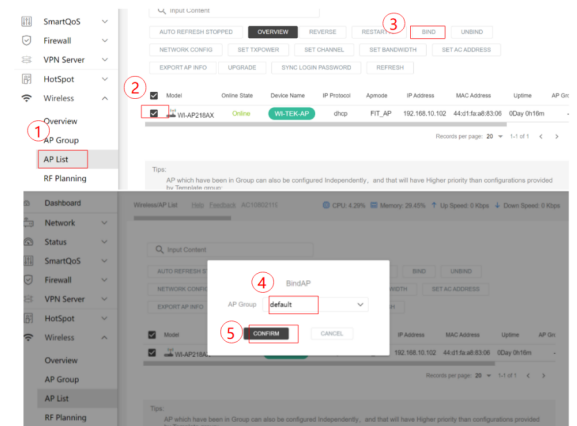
SmartQoS
Firewall
VPN Server
HotSpot
Wireless
Overview
AP Group
AP List
RF Planning

Input Content

AUTO REFRESH STOPPED OVERVIEW REVERSE RESTART BIND UNBIND
NETWORK CONFIG SET TXPOWER SET CHANNEL SET BANDWIDTH SET AC ADDRESS
EXPORT AP INFO UPGRADE SYNC LOGIN PASSWORD REFRESH

①
②
③

| | Model | Online State | Device Name | IP Protocol | Apmode | IP Address | MAC Address | Uptime | AP Gr |
|---|---|---|---|---|---|---|---|---|---|
| ✔ | WI-AP218AX | Online | WI-TEK-AP | dhcp | FIT_AP | 192.168.10.102 | 44:d1:fa:a8:83:06 | 0Day 0h16m | - |

Records per page: 20 1-1 of 1

Tips:
AP which have been in Group can also be configured Independently, and that will have Higher priority than configurations provided by Template group;

Dashboard
Network
Status
SmartQoS
Firewall
VPN Server
HotSpot
Wireless
Overview
AP Group
AP List
RF Planning

Wireless/AP List Help Feedback AC1000(1) CPU: 4.29% Memory: 26.45% Up Speed: 0 Kbps Down Speed: 0 Kbps

Input Content

AUTO REFRESH ST BIND UNBIND
NETWORK CONFIG SET AC ADDRESS
EXPORT AP INFO H

④ BindAP
AP Group default
⑤ CONFIRM CANCEL

Model IP Address MAC Address Uptime AP Gr
WI-AP218AX 192.168.10.102 44:d1:fa:a8:83:06 0Day 0h16m -

Records per page: 20 1-1 of 1

Tips:
AP which have been in Group can also be configured Independently, and that will have Higher priority than configurations provided